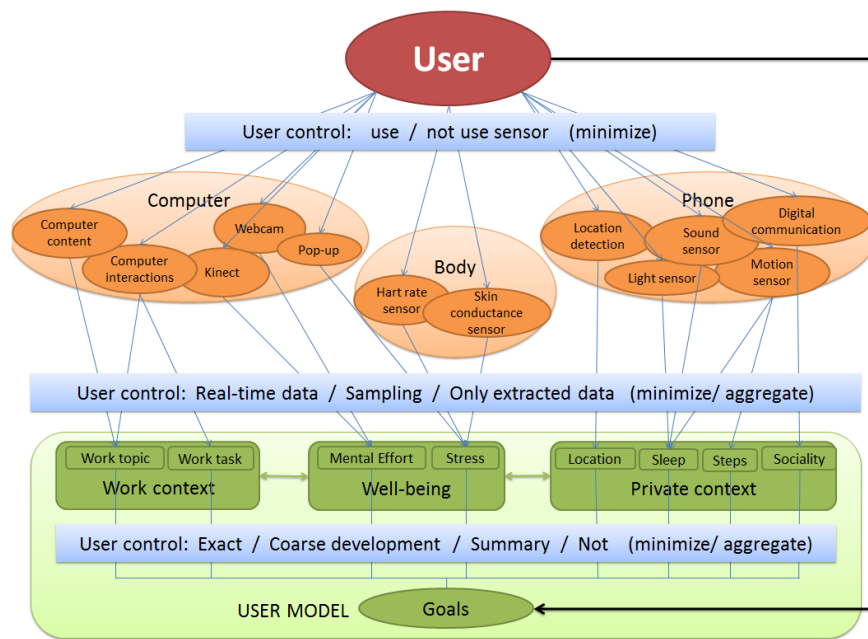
User

User control: use / not use sensor (minimize)

Computer

Computer content

Webcam

Pop-up

Computer interactions

Kinect

Body

Hart rate sensor

Skin conductance sensor

Phone

Location detection

Sound sensor

Digital communication

Light sensor

Motion sensor

User control: Real-time data / Sampling / Only extracted data (minimize/ aggregate)

Work topic

Work task

Work context

Mental Effort

Stress

Well-being

Location

Sleep

Steps

Sociality

Private context

User control: Exact / Coarse development / Summary / Not (minimize/ aggregate)

USER MODEL

Goals